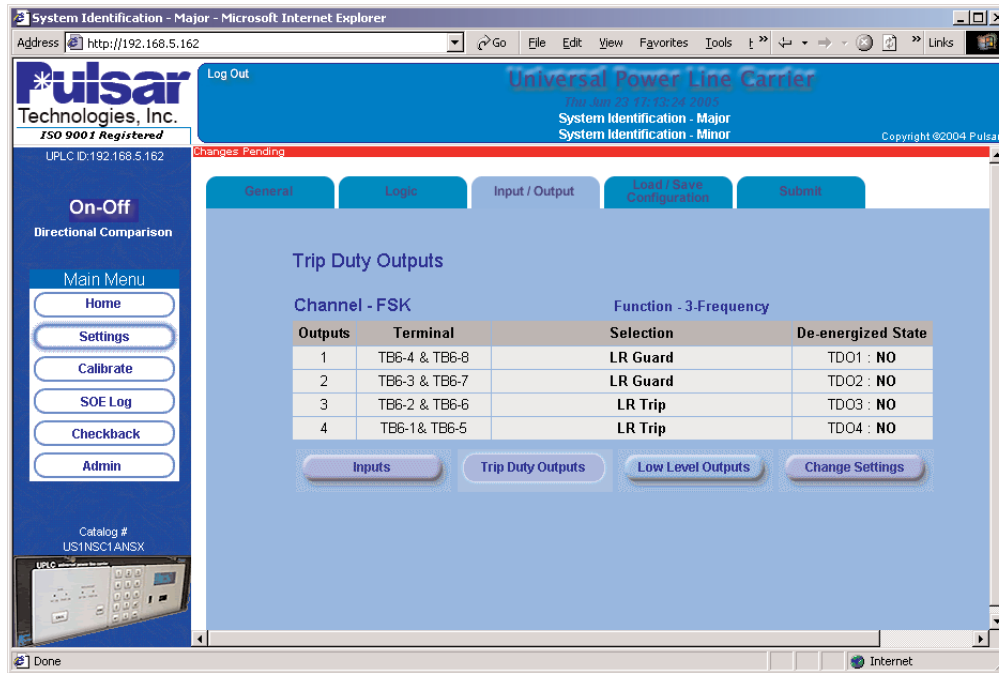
System Identification - Major - Microsoft Internet Explorer

Address http://192.168.5.162 Go File Edit View Favorites Tools Links

Pulsar Technologies, Inc.
ISO 9001 Registered

Log Out

Universal Power Line Carrier
Thu Jun 23 17:13:24 2005
System Identification - Major
System Identification - Minor

Copyright ©2004 Pulsar

UPLC ID:192.168.5.162

Changes Pending

On-Off
Directional Comparison

Main Menu
Home
Settings
Calibrate
SOE Log
Checkback
Admin

Catalog #
US1NSC1ANSX

UPLC

General | Logic | Input / Output | Load / Save Configuration | Submit

Trip Duty Outputs

Channel - FSK

Function - 3-Frequency

| Outputs | Terminal | Selection | De-energized State |
|---|---|---|---|
| 1 | TB6-4 & TB6-8 | LR Guard | TDO1 : NO |
| 2 | TB6-3 & TB6-7 | LR Guard | TDO2 : NO |
| 3 | TB6-2 & TB6-6 | LR Trip | TDO3 : NO |
| 4 | TB6-1& TB6-5 | LR Trip | TDO4 : NO |

Inputs | Trip Duty Outputs | Low Level Outputs | Change Settings

Done | Internet